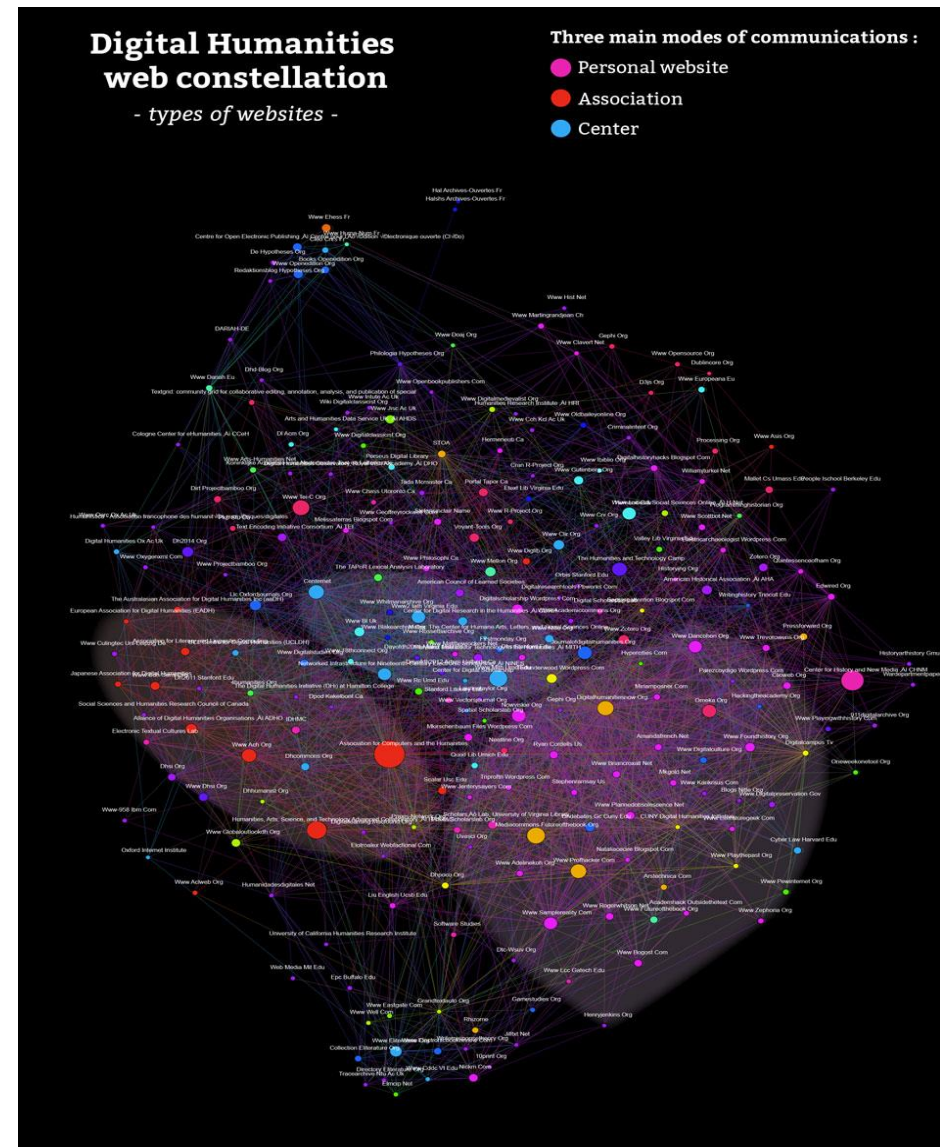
Digital Humanities web constellation
- types of websites -

Three main modes of communications :
Personal website
Association
Center

Hal Archives-Ouvertes Fr
Halshs Archives-Ouvertes Fr
Www Ehess Fr
Centre for Open Electronic Publishing
De Hypotheses Org
Books Openedition Org
Www Openedition Org
Redaktionsblog Hypotheses Org
Www Hist Net
Www Martingrandjean Ch
Gephi Org
Www Opensource Org
Dublincore Org
Www Europeana Eu
D3js Org
Www Clavert Net
Www Dosj Org
DARIAH-DE
Dhd-Blog Org
Www Dariah Eu
Philologia Hypotheses Org
Www Openbookpublishers Com
Www Digitalmedievalist Org
Humanities Research Institute
Www Oldbaileyonline Org
Www Jisc Ac Uk
Arts and Humanities Data Service
Www Digitalclassicist Org
Cologne Center for eHumanities
Dl Acm Org
STOA
Hermeneuti Ca
Criminalintent Org
Processing Org
Www Asis Org
Perseus Digital Library
Www Arts-Humanities Net
Tapor Ca
Portal Tapor Ca
Cran R-Project Org
Www Gutenberg Org
Digitalhistoryhacks Blogspot Com
Williamjturkel Net
Mallet Cs Umass Edu
People Ischool Berkeley Edu
Dirt Projectbamboo Org
Www Tei-C Org
Www Chass Utoronto Ca
Www R-Project Org
Ebed Lib Virginia Edu
Www Cni Org
Www Scottbot Net
Melissaterras Blogspot Com
Text Encoding Initiative Consortium
Voyant-Tools Org
Digital Humanities Ox Ac Uk
Dh2014 Org
Www Oxygenxml Com
Www Projectbamboo Org
Www Philosophi Ca
Www Mellon Org
Www Dglib Org
The Humanities and Technology Camp
Zotero Org
Quintessenceofham Org
Historying Org
American Historical Association
The TAPoR Lexical Analysis Laboratory
American Council of Learned Societies
Orbis Stanford Edu
Centernet
Edwired Org
The Australasian Association for Digital Humanities
European Association for Digital Humanities (EADH)
Www Whitmanarchive Org
Digitalscholarship Wordpress Com
Writinghistory Trincoll Edu
Center for Digital Research in the Humanities
Www Rossettiarchive Org
Www Zotero Org
Www Dancohen Org
Www Trevorowens Org
Pressforward Org
Center for History and New Media
Historyarthistory Gmu Edu
Wardepartmentpapers Org
Japanese Association for Digital Humanities
Www Digitalstudies Org
Networked Infrastructure for Nineteenth-Century Electronic Scholarship
The Digital Humanities Initiative (DHi) at Hamilton College
Www Sc Umd Edu
Standford Lit Lab
Hyperstudio Com
Www Mith Org
Mesmerpower Com
Hackingtheacademy Org
Omeka Org
Dpod Kakelbont Ca
Social Sciences and Humanities Research Council of Canada
Alliance of Digital Humanities Organisations
Electronic Textual Cultures Lab
Mkirschenbaum Files Wordpress Com
Neatline Org
Digitalhumanitiesnow Org
Www Playingwithhistory Com
Www Foundhistory Org
Digitalcampus Tv
Www Ach Org
Association for Computers and the Humanities
Dhcommons Org
Ryan Cordells Us
Www Briancroxall Net
Www Digitalculture Org
Miriamposner Com
Www Kairosnews Com
Blogs Nitle Org
Www Digitalpreservation Gov
Dhhumanist Org
Www Dhsi Org
Dhsi Org
Scalar Usc Edu
Www Jentery Sayers Com
Tripodti Wordpress Com
Stephenramsay Us
Www Plannedobsolescence Net
CUNY Digital Humanities Initiative
Www-958 Ibm Com
Humanities, Arts, Science, and Technology Advanced Collaboratory
Www Globaloutlook dh Org
Elektralevy Webfactional Com
Mediacommons Futureofthebook Org
Nataliacecire Blogspot Com
Www Playthepast Org
Cyber Law Harvard Edu
Oxford Internet Institute
Www Adeleneko Org
Www Profhacker Com
Ancientnext Com
Www Pewinternet Org
Www Actweb Org
Humanidadesdigitales Net
Dhpoco Org
Academhack Outsidethetext Com
Www Samplereality Com
Www Rogerwhitson Net
Www Zephoria Org
University of California Humanities Research Institute
Software Studies
Www Bogost Com
Dlc-Wszv Org
Www Lcc Gatech Edu
Web Media Mit Edu
Epc Buffalo Edu
Www Eastgate Com
Grandtextauto Org
Gamestudies Org
Henryjenkins Org
Www Well Com
Rhizome
Jillrd Net
Collection Eliterature Org
10print Org
Nickm Com
Directory Eliterature Org
Elmcip Net
Traceinarchive Ntu Ac Uk